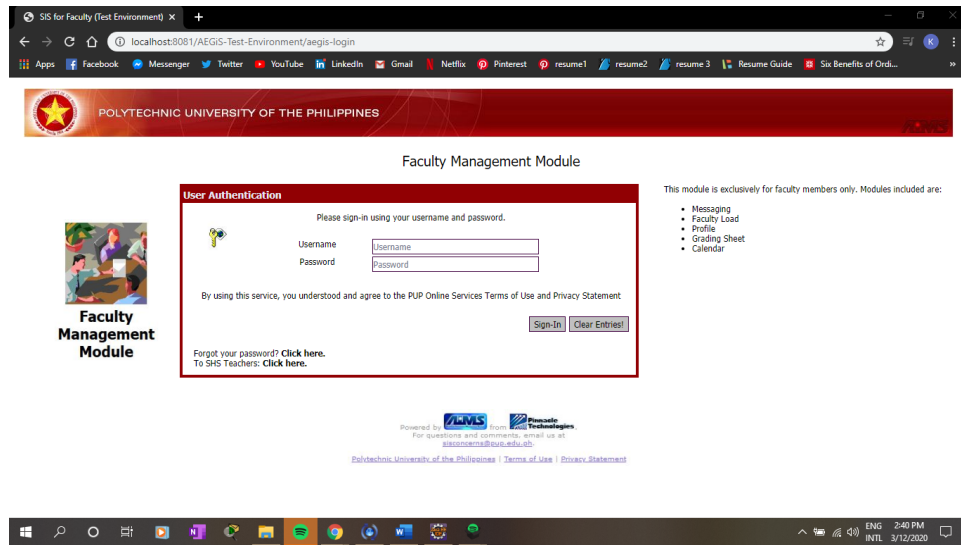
SIS for Faculty (Test Environment) ×

localhost:8081/AEGIS-Test-Environment/aegis-login

Apps Facebook Messenger Twitter YouTube LinkedIn Gmail Netflix Pinterest resume1 resume2 resume 3 Resume Guide Six Benefits of Ordi...

POLYTECHNIC UNIVERSITY OF THE PHILIPPINES

Faculty Management Module

User Authentication

Please sign-in using your username and password.

Username Username
Password Password

By using this service, you understood and agree to the PUP Online Services Terms of Use and Privacy Statement

Sign-In Clear Entries!

Forgot your password? Click here.
To SHS Teachers: Click here.

Faculty Management Module

This module is exclusively for faculty members only. Modules included are:

- Messaging
- Faculty Load
- Profile
- Grading Sheet
- Calendar

Powered by ACMS from Pinnacle Technologies.
For questions and comments, email us at
sisconcerns@pup.edu.ph.

Polytechnic University of the Philippines | Terms of Use | Privacy Statement

ENG INTL 2:40 PM 3/12/2020